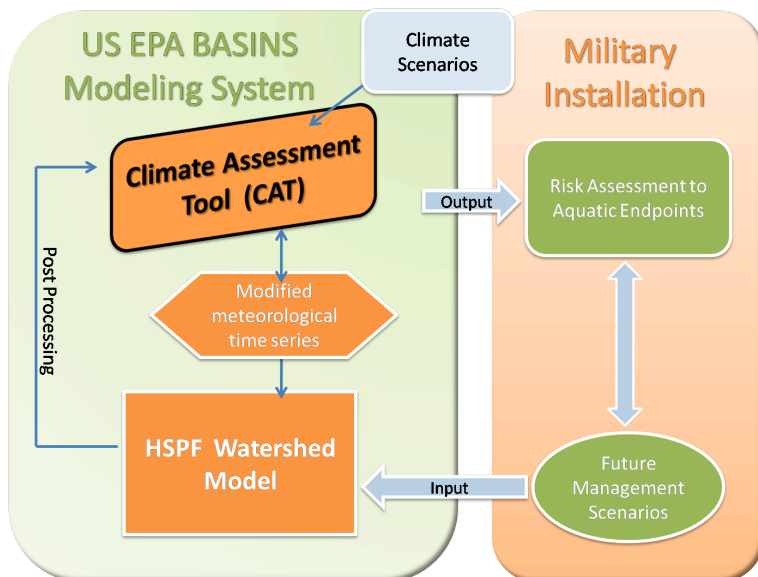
US EPA BASINS Modeling System

Climate Scenarios

Military Installation

Climate Assessment Tool (CAT)

Output

Risk Assessment to Aquatic Endpoints

Post Processing

Modified meteorological time series

HSPF Watershed Model

Input

Future Management Scenarios